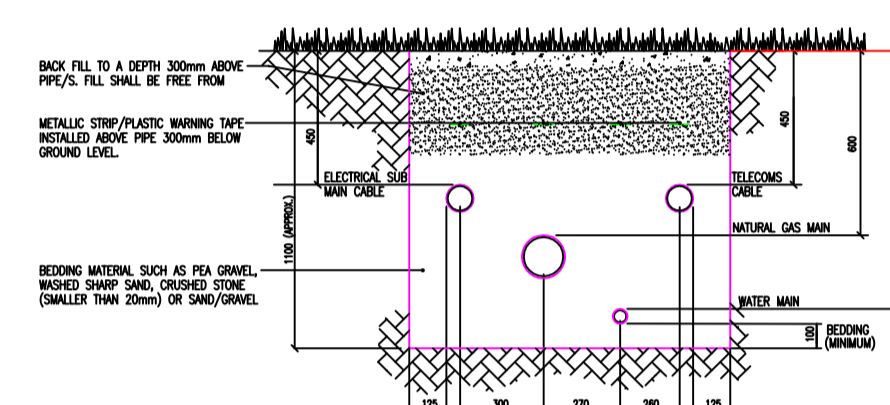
BACK FILL TO A DEPTH 300mm ABOVE PIPE/S. FILL SHALL BE FREE FROM

METALLIC STRIP/PLASTIC WARNING TAPE INSTALLED ABOVE PIPE 300mm BELOW GROUND LEVEL.

450

450

600

ELECTRICAL SUB MAIN CABLE

TELECOMS CABLE

1100 (APPROX.)

NATURAL GAS MAIN

BEDDING MATERIAL SUCH AS PEA GRAVEL, WASHED SHARP SAND, CRUSHED STONE (SMALLER THAN 20mm) OR SAND/GRAVEL

WATER MAIN

100

BEDDING (MINIMUM)

125

300

270

260

125